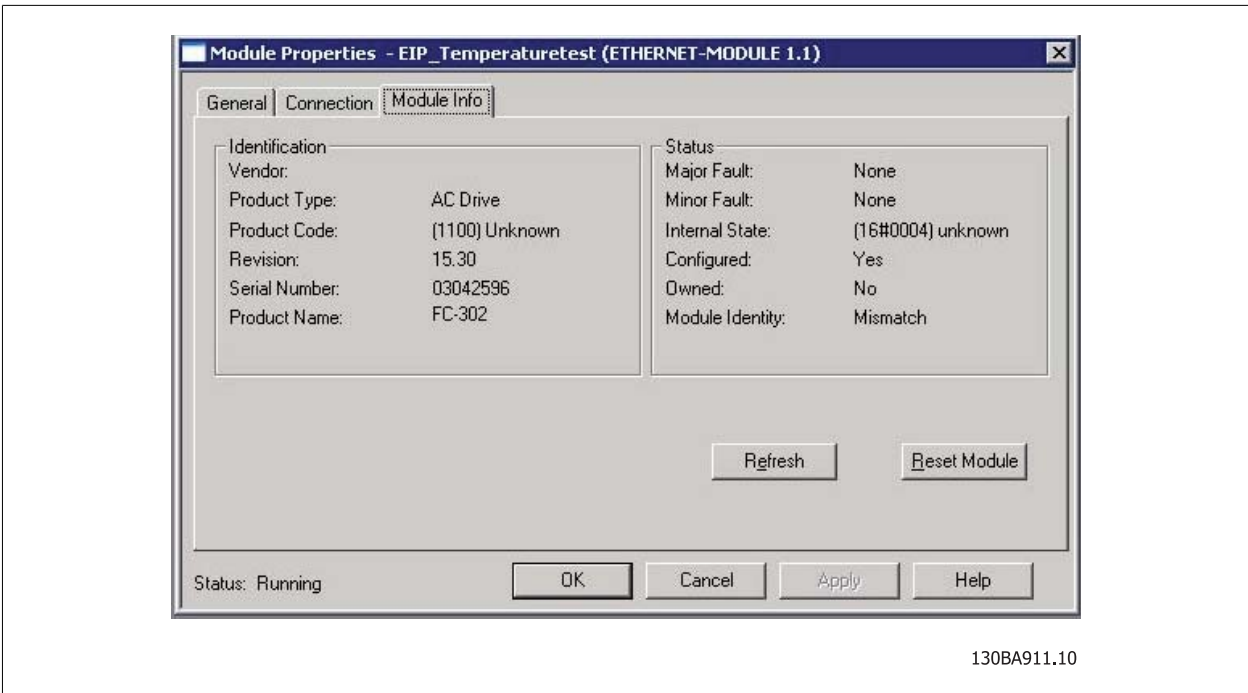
Module Properties - EIP_Temperaturetest (ETHERNET-MODULE 1.1)

General | Connection | Module Info

Identification
Vendor:
Product Type: AC Drive
Product Code: (1100) Unknown
Revision: 15.30
Serial Number: 03042596
Product Name: FC-302

Status
Major Fault: None
Minor Fault: None
Internal State: (16#0004) unknown
Configured: Yes
Owned: No
Module Identity: Mismatch

Refresh
Reset Module

Status: Running
OK
Cancel
Apply
Help

130BA911.10